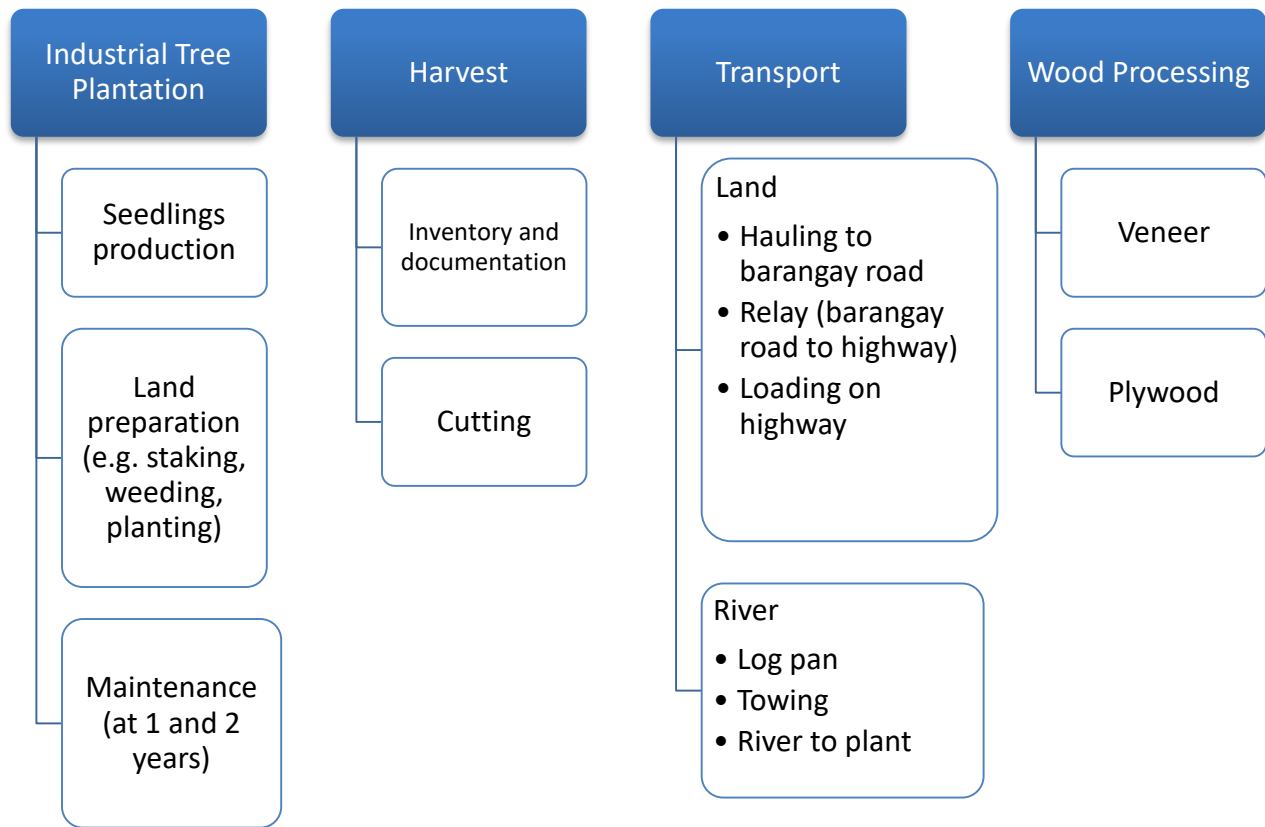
Industrial Tree Plantation

Seedlings production

Land preparation (e.g. staking, weeding, planting)

Maintenance (at 1 and 2 years)

Harvest

Inventory and documentation

Cutting

Transport

Land
• Hauling to barangay road
• Relay (barangay road to highway)
• Loading on highway

River
• Log pan
• Towing
• River to plant

Wood Processing

Veneer

Plywood